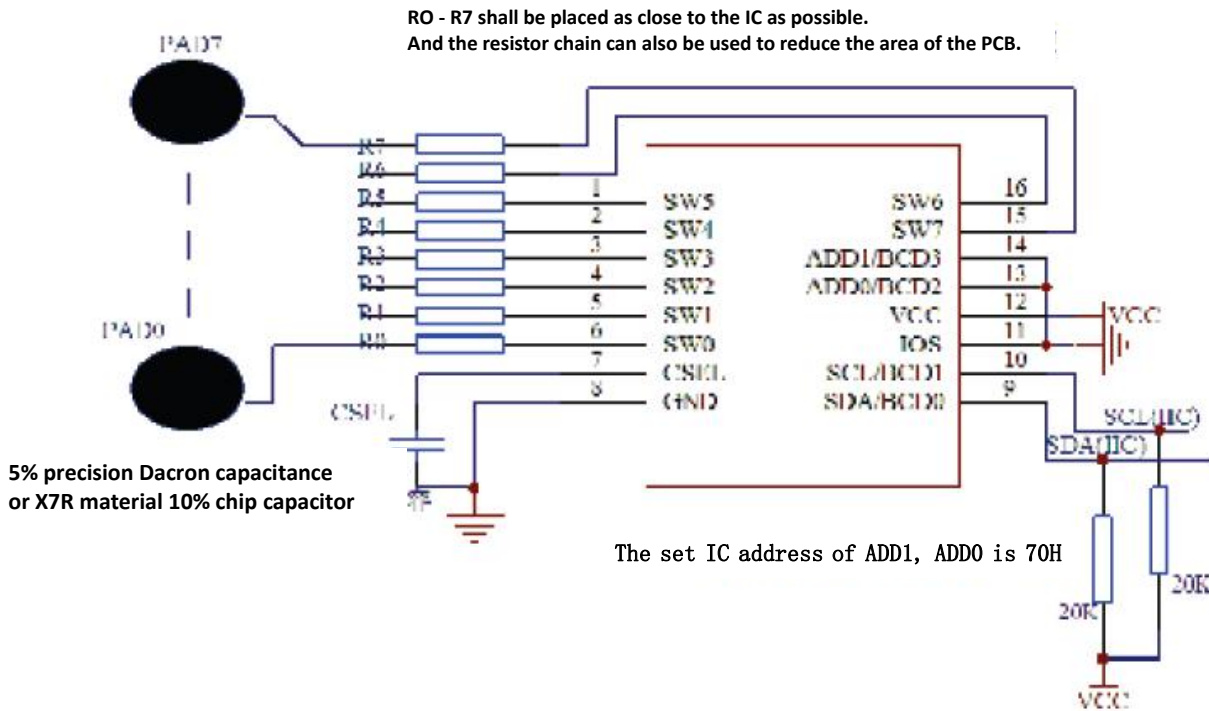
RO - R7 shall be placed as close to the IC as possible.
And the resistor chain can also be used to reduce the area of the PCB.

PAD7

R7
R6
R5
R4
R3
R2
R1
R0

PAD0

1 SW5
2 SW4
3 SW3
4 SW2
5 SW1
6 SW0
7 CSEL
8 GND

SW6 16
SW7 15
ADD1/BCD3 14
ADD0/BCD2 13
VCC 12
IOS 11
SCL/BCD1 10
SDA/BCD0 9

VCC

CSEL

5% precision Dacron capacitance or X7R material 10% chip capacitor

SCL(IIC)
SDA(IIC)

The set IC address of ADD1, ADD0 is 70H

20K
20K
VCC